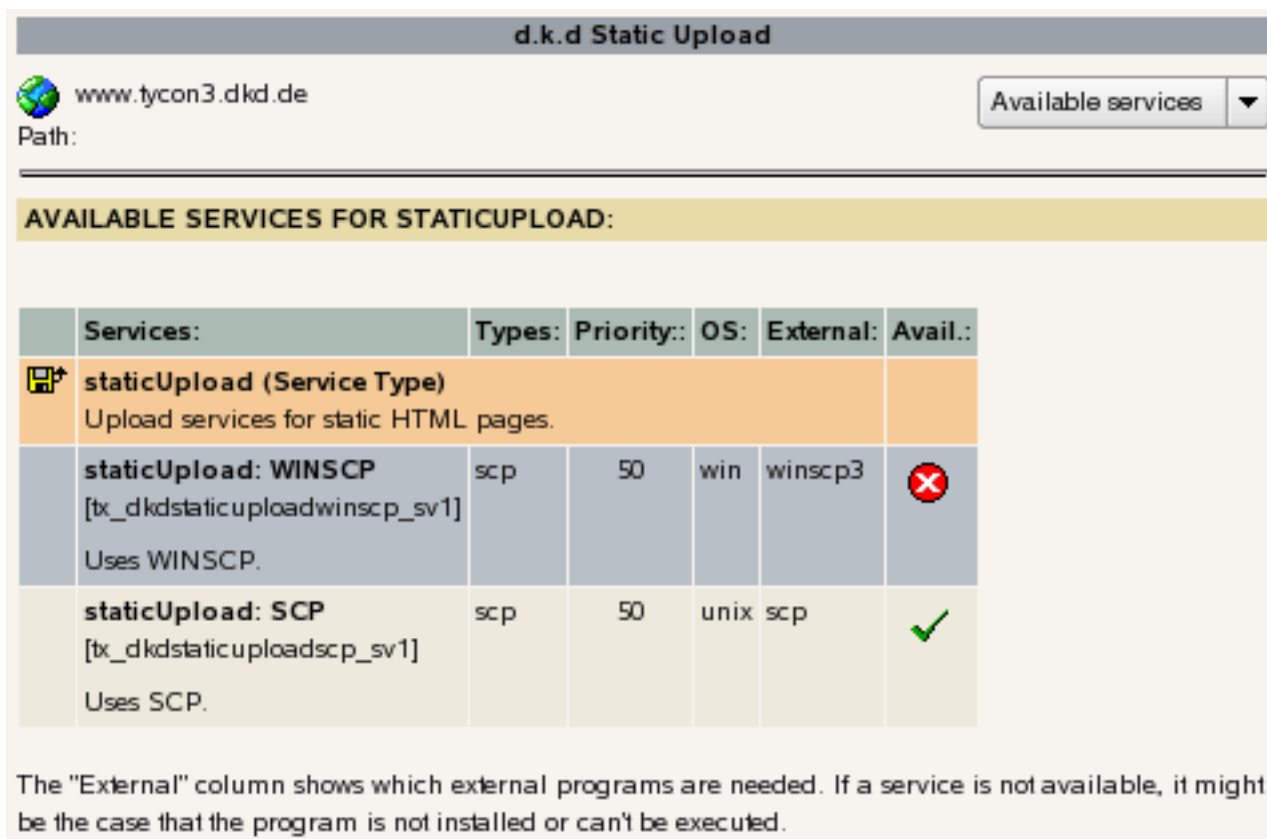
d.k.d Static Upload

www.tycon3.dkd.de
Path:

Available services

AVAILABLE SERVICES FOR STATICUPLOAD:

| | Services: | Types: | Priority:: | OS: | External: | Avail.: |
|---|---|---|---|---|---|---|
| | staticUpload (Service Type) Upload services for static HTML pages. | | | | | |
| | staticUpload: WINSCP [tx_dkdstaticuploadwinscp_sv1] Uses WINSCP. | scp | 50 | win | winscp3 | |
| | staticUpload: SCP [tx_dkdstaticuploadscp_sv1] Uses SCP. | scp | 50 | unix | scp | |

The "External" column shows which external programs are needed. If a service is not available, it might be the case that the program is not installed or can't be executed.